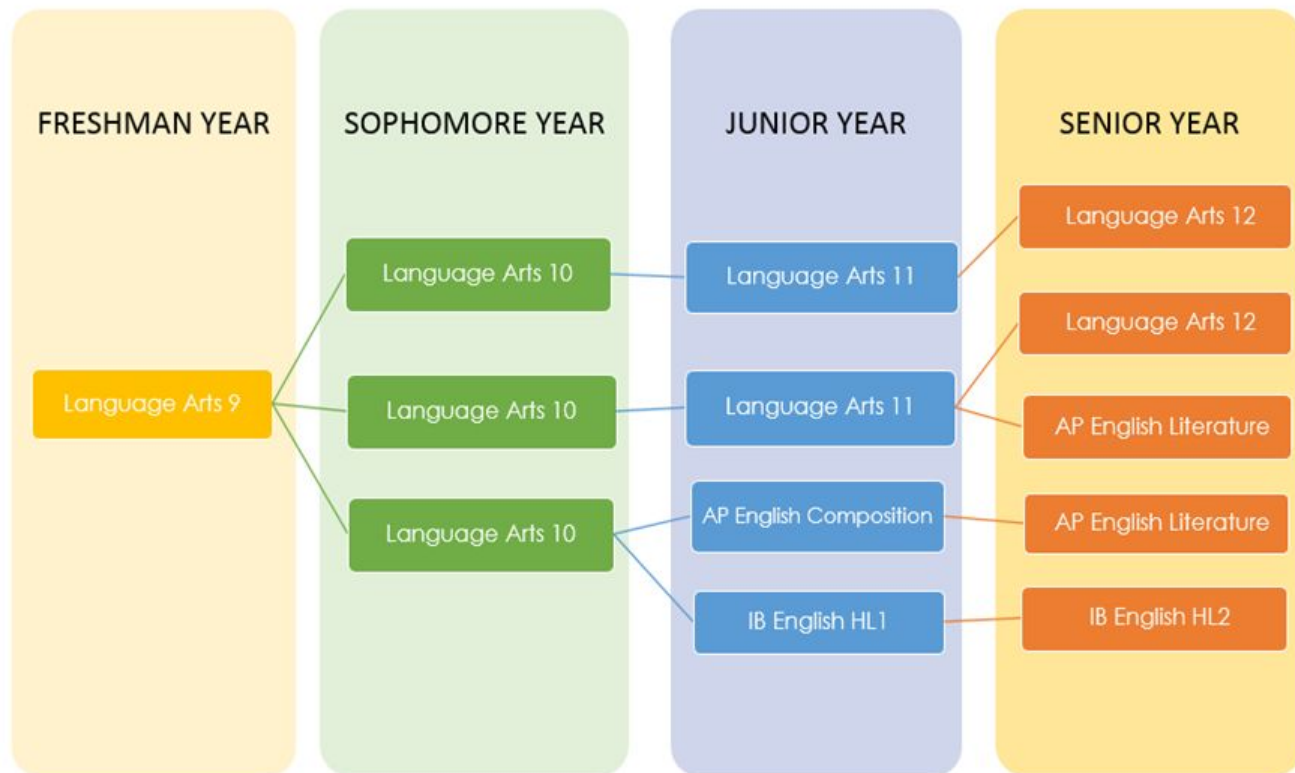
FRESHMAN YEAR

Language Arts 9

SOPHOMORE YEAR

Language Arts 10

Language Arts 10

Language Arts 10

JUNIOR YEAR

Language Arts 11

Language Arts 11

AP English Composition

IB English HL1

SENIOR YEAR

Language Arts 12

Language Arts 12

AP English Literature

AP English Literature

IB English HL2